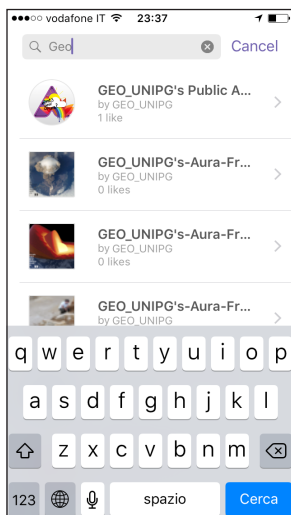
●●○○○ vodafone IT 23:37

Geo

Cancel

GEO_UNIPG's Public A...
by GEO_UNIPG
1 like

GEO_UNIPG's-Aura-Fr...
by GEO_UNIPG
0 likes

GEO_UNIPG's-Aura-Fr...
by GEO_UNIPG
0 likes

GEO_UNIPG's-Aura-Fr...
by GEO_UNIPG

q w e r t y u i o p
a s d f g h j k l
z x c v b n m
123 spazio Cerca